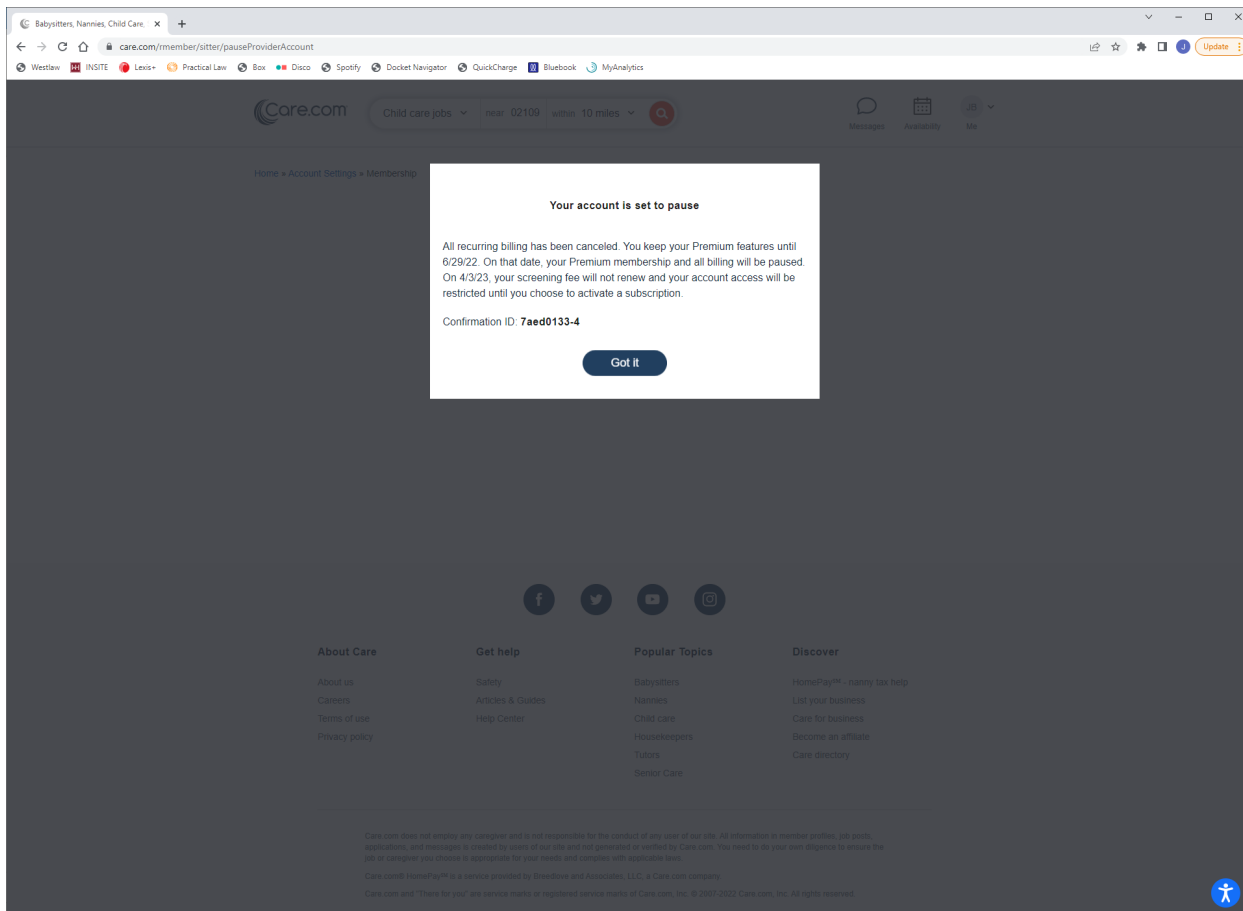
Babysitters, Nannies, Child Care, ×
+
care.com/rmember/sitter/pauseProviderAccount
Update
Westlaw INSITE Lexis+ Practical Law Box Disco Spotify Docket Navigator QuickCharge Bluebook MyAnalytics

Care.com Child care jobs near 02109 within 10 miles
Messages Availability JR Me

Home » Account Settings » Membership

Your account is set to pause

All recurring billing has been canceled. You keep your Premium features until 6/29/22. On that date, your Premium membership and all billing will be paused. On 4/3/23, your screening fee will not renew and your account access will be restricted until you choose to activate a subscription.

Confirmation ID: 7aed0133-4

Got it

About Care
About us
Careers
Terms of use
Privacy policy

Get help
Safety
Articles & Guides
Help Center

Popular Topics
Babysitters
Nannies
Child care
Housekeepers
Tutors
Senior Care

Discover
HomePay℠ - nanny tax help
List your business
Care for business
Become an affiliate
Care directory

Care.com does not employ any caregiver and is not responsible for the conduct of any user of our site. All information in member profiles, job posts, applications, and messages is created by users of our site and not generated or verified by Care.com. You need to do your own diligence to ensure the job or caregiver you choose is appropriate for your needs and complies with applicable laws.

Care.com HomePay℠ is a service provided by Breedlove and Associates, LLC, a Care.com company.

Care.com and "There for you" are service marks or registered service marks of Care.com, Inc. © 2007-2022 Care.com, Inc. All rights reserved.